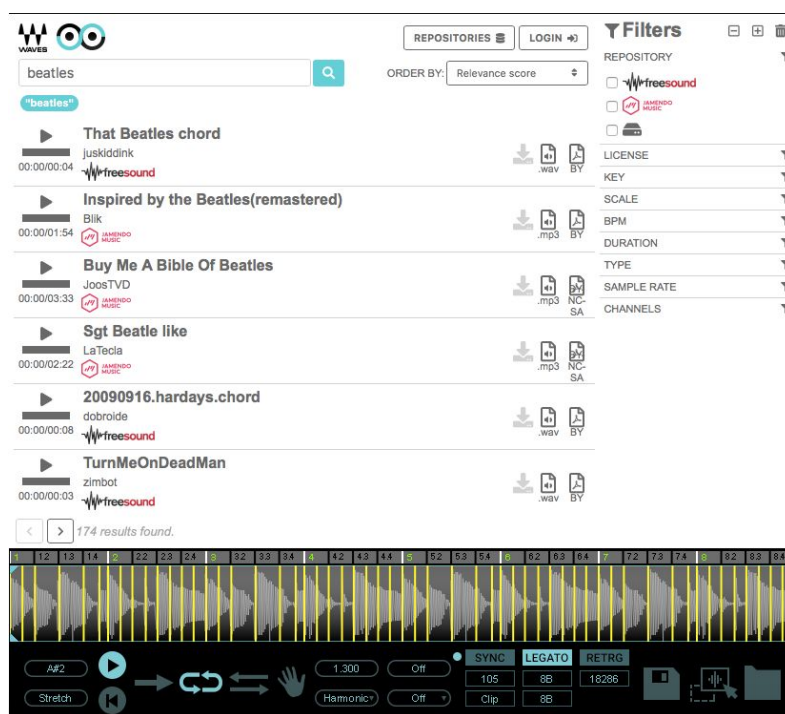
WAVES

REPOSITORIES LOGIN

beatles

ORDER BY: Relevance score

"beatles"

That Beatles chord
juskiddink
00:00/00:04 freesound
.wav BY

Inspired by the Beatles(remastered)
Blik
00:00/01:54 JAMENDO MUSIC
.mp3 BY

Buy Me A Bible Of Beatles
JoosTVD
00:00/03:33 JAMENDO MUSIC
.mp3 NC-SA

Sgt Beatle like
LaTecla
00:00/02:22 JAMENDO MUSIC
.mp3 NC-SA

20090916.hardays.chord
dobroide
00:00/00:08 freesound
.wav BY

TurnMeOnDeadMan
zimbot
00:00/00:03 freesound
.wav BY

< > 174 results found.

Filters
REPOSITORY
freesound
JAMENDO MUSIC
LICENSE
KEY
SCALE
BPM
DURATION
TYPE
SAMPLE RATE
CHANNELS

1 12 13 14 2 22 23 24 3 32 33 34 4 42 43 44 5 52 53 54 6 62 63 64 7 72 73 74 8 82 83 84

A#2
Stretch
1.300
Harmonic
Off
Off
SYNC LEGATO RETRG
105 8B 18286
Clip 8B